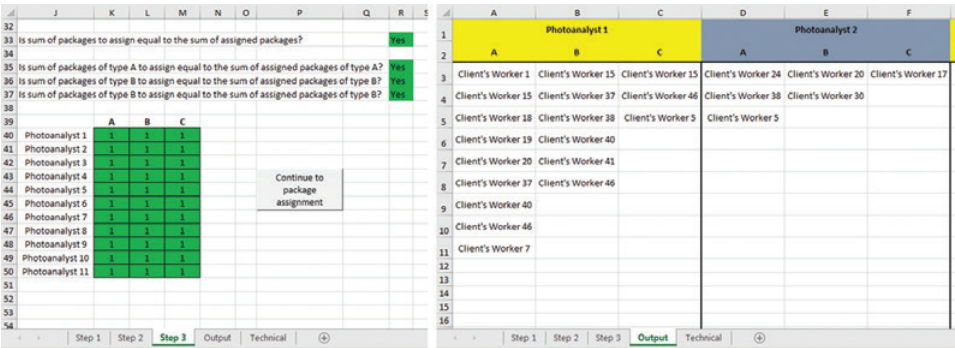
| | J | K | L | M | N | O | P | Q | R | S |
|---|---|---|---|---|---|---|---|---|---|---|
| 32 | | | | | | | | | | |
| 33 | Is sum of packages to assign equal to the sum of assigned packages? | | | | | | | | Yes | |
| 34 | | | | | | | | | | |
| 35 | Is sum of packages of type A to assign equal to the sum of assigned packages of type A? | | | | | | | | Yes | |
| 36 | Is sum of packages of type B to assign equal to the sum of assigned packages of type B? | | | | | | | | Yes | |
| 37 | Is sum of packages of type B to assign equal to the sum of assigned packages of type B? | | | | | | | | Yes | |
| 38 | | | | | | | | | | |
| 39 | | A | B | C | | | | | | |
| 40 | Photoanalyst 1 | 1 | 1 | 1 | | | | | | |
| 41 | Photoanalyst 2 | 1 | 1 | 1 | | | | | | |
| 42 | Photoanalyst 3 | 1 | 1 | 1 | | | | | | |
| 43 | Photoanalyst 4 | 1 | 1 | 1 | | | | | | |
| 44 | Photoanalyst 5 | 1 | 1 | 1 | | | | | | |
| 45 | Photoanalyst 6 | 1 | 1 | 1 | | | | | | |
| 46 | Photoanalyst 7 | 1 | 1 | 1 | | | | | | |
| 47 | Photoanalyst 8 | 1 | 1 | 1 | | | | | | |
| 48 | Photoanalyst 9 | 1 | 1 | 1 | | | | | | |
| 49 | Photoanalyst 10 | 1 | 1 | 1 | | | | | | |
| 50 | Photoanalyst 11 | 1 | 1 | 1 | | | | | | |
| 51 | | | | | | | | | | |
| 52 | | | | | | | | | | |
| 53 | | | | | | | | | | |
| 54 | | | | | | | | | | |

Continue to package assignment

Step 1 | Step 2 | Step 3 | Output | Technical

| | A | B | C | D | E | F |
|---|---|---|---|---|---|---|
| 1 | Photoanalyst 1 | | | Photoanalyst 2 | | |
| 2 | A | B | C | A | B | C |
| 3 | Client's Worker 1 | Client's Worker 15 | Client's Worker 15 | Client's Worker 24 | Client's Worker 20 | Client's Worker 17 |
| 4 | Client's Worker 15 | Client's Worker 37 | Client's Worker 46 | Client's Worker 38 | Client's Worker 30 | |
| 5 | Client's Worker 18 | Client's Worker 38 | Client's Worker 5 | Client's Worker 5 | | |
| 6 | Client's Worker 19 | Client's Worker 40 | | | | |
| 7 | Client's Worker 20 | Client's Worker 41 | | | | |
| 8 | Client's Worker 37 | Client's Worker 46 | | | | |
| 9 | Client's Worker 40 | | | | | |
| 10 | Client's Worker 46 | | | | | |
| 11 | Client's Worker 7 | | | | | |
| 12 | | | | | | |
| 13 | | | | | | |
| 14 | | | | | | |
| 15 | | | | | | |
| 16 | | | | | | |

Step 1 | Step 2 | Step 3 | Output | Technical